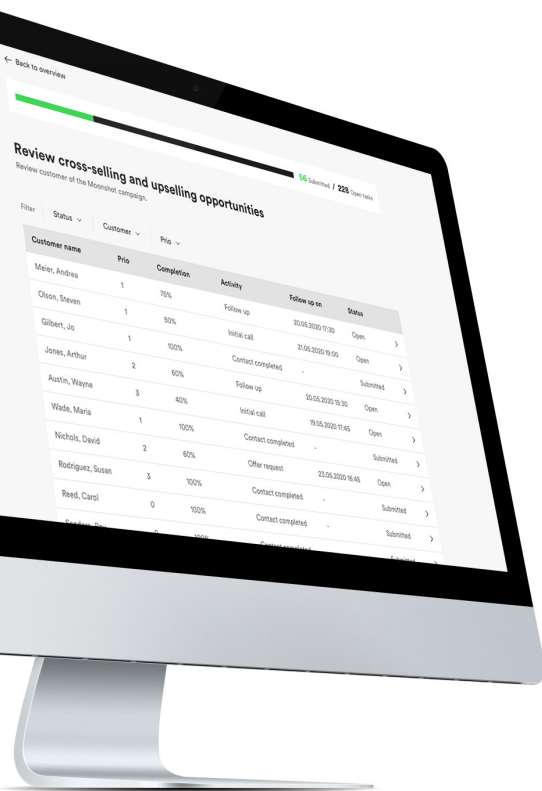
← Back to overview

56 Submitted / 228 Open tasks

Review cross-selling and upselling opportunities

Review customer of the Moonshot campaign.

Filter Status ⌄ Customer ⌄ Prio ⌄

| Customer name | Prio | Completion | Activity | Follow up on | Status | |
|---|---|---|---|---|---|---|
| Meier, Andrea | 1 | 75% | Follow up | 20.05.2020 17:30 | Open | › |
| Olson, Steven | 1 | 50% | Initial call | 21.05.2020 19:00 | Open | › |
| Gilbert, Jo | 1 | 100% | Contact completed | - | Submitted | › |
| Jones, Arthur | 2 | 60% | Follow up | 20.05.2020 15:30 | Open | › |
| Austin, Wayne | 3 | 40% | Initial call | 19.05.2020 17:45 | Open | › |
| Wade, Maria | 1 | 100% | Contact completed | - | Submitted | › |
| Nichols, David | 2 | 60% | Offer request | 23.05.2020 16:45 | Open | › |
| Rodriguez, Susan | 3 | 100% | Contact completed | - | Submitted | › |
| Reed, Carol | 0 | 100% | Contact completed | - | Submitted | › |
| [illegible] | 0 | 100% | Contact completed | - | Submitted | › |